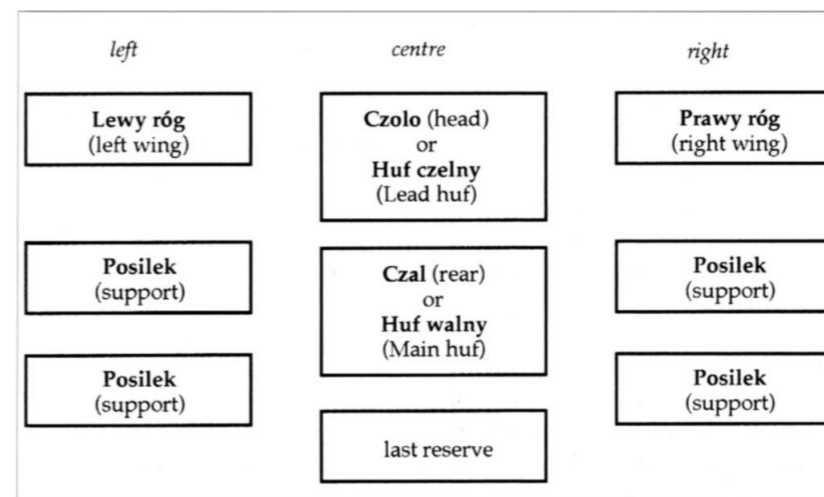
left

centre

right

Lewy róg
(left wing)

Czolo (head)
or
Huf czelny
(Lead huf)

Prawy róg
(right wing)

Posilek
(support)

Czal (rear)
or
Huf walny
(Main huf)

Posilek
(support)

Posilek
(support)

Posilek
(support)

last reserve